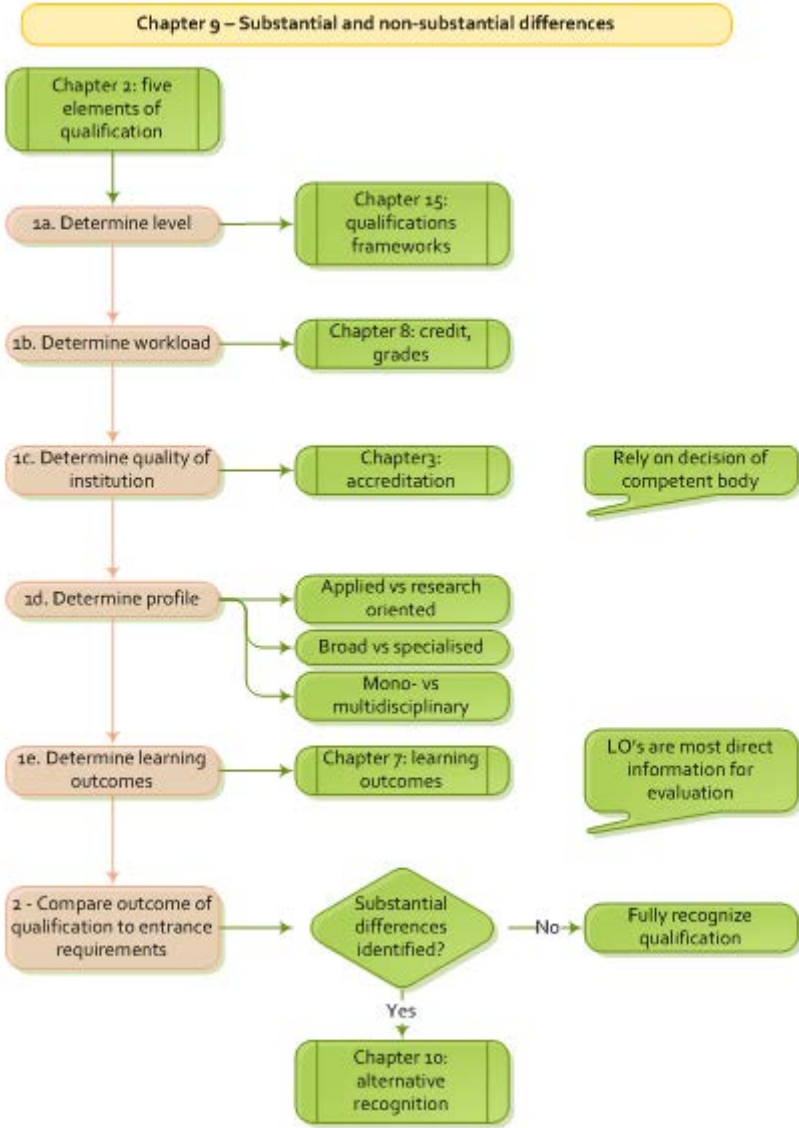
Chapter 9 – Substantial and non-substantial differences

Chapter 2: five elements of qualification

1a. Determine level

Chapter 15: qualifications frameworks

1b. Determine workload

Chapter 8: credit, grades

1c. Determine quality of institution

Chapter3: accreditation

Rely on decision of competent body

1d. Determine profile

Applied vs research oriented

Broad vs specialised

Mono- vs multidisciplinary

1e. Determine learning outcomes

Chapter 7: learning outcomes

LO's are most direct information for evaluation

2 - Compare outcome of qualification to entrance requirements

Substantial differences identified?

No

Fully recognize qualification

Yes

Chapter 10: alternative recognition